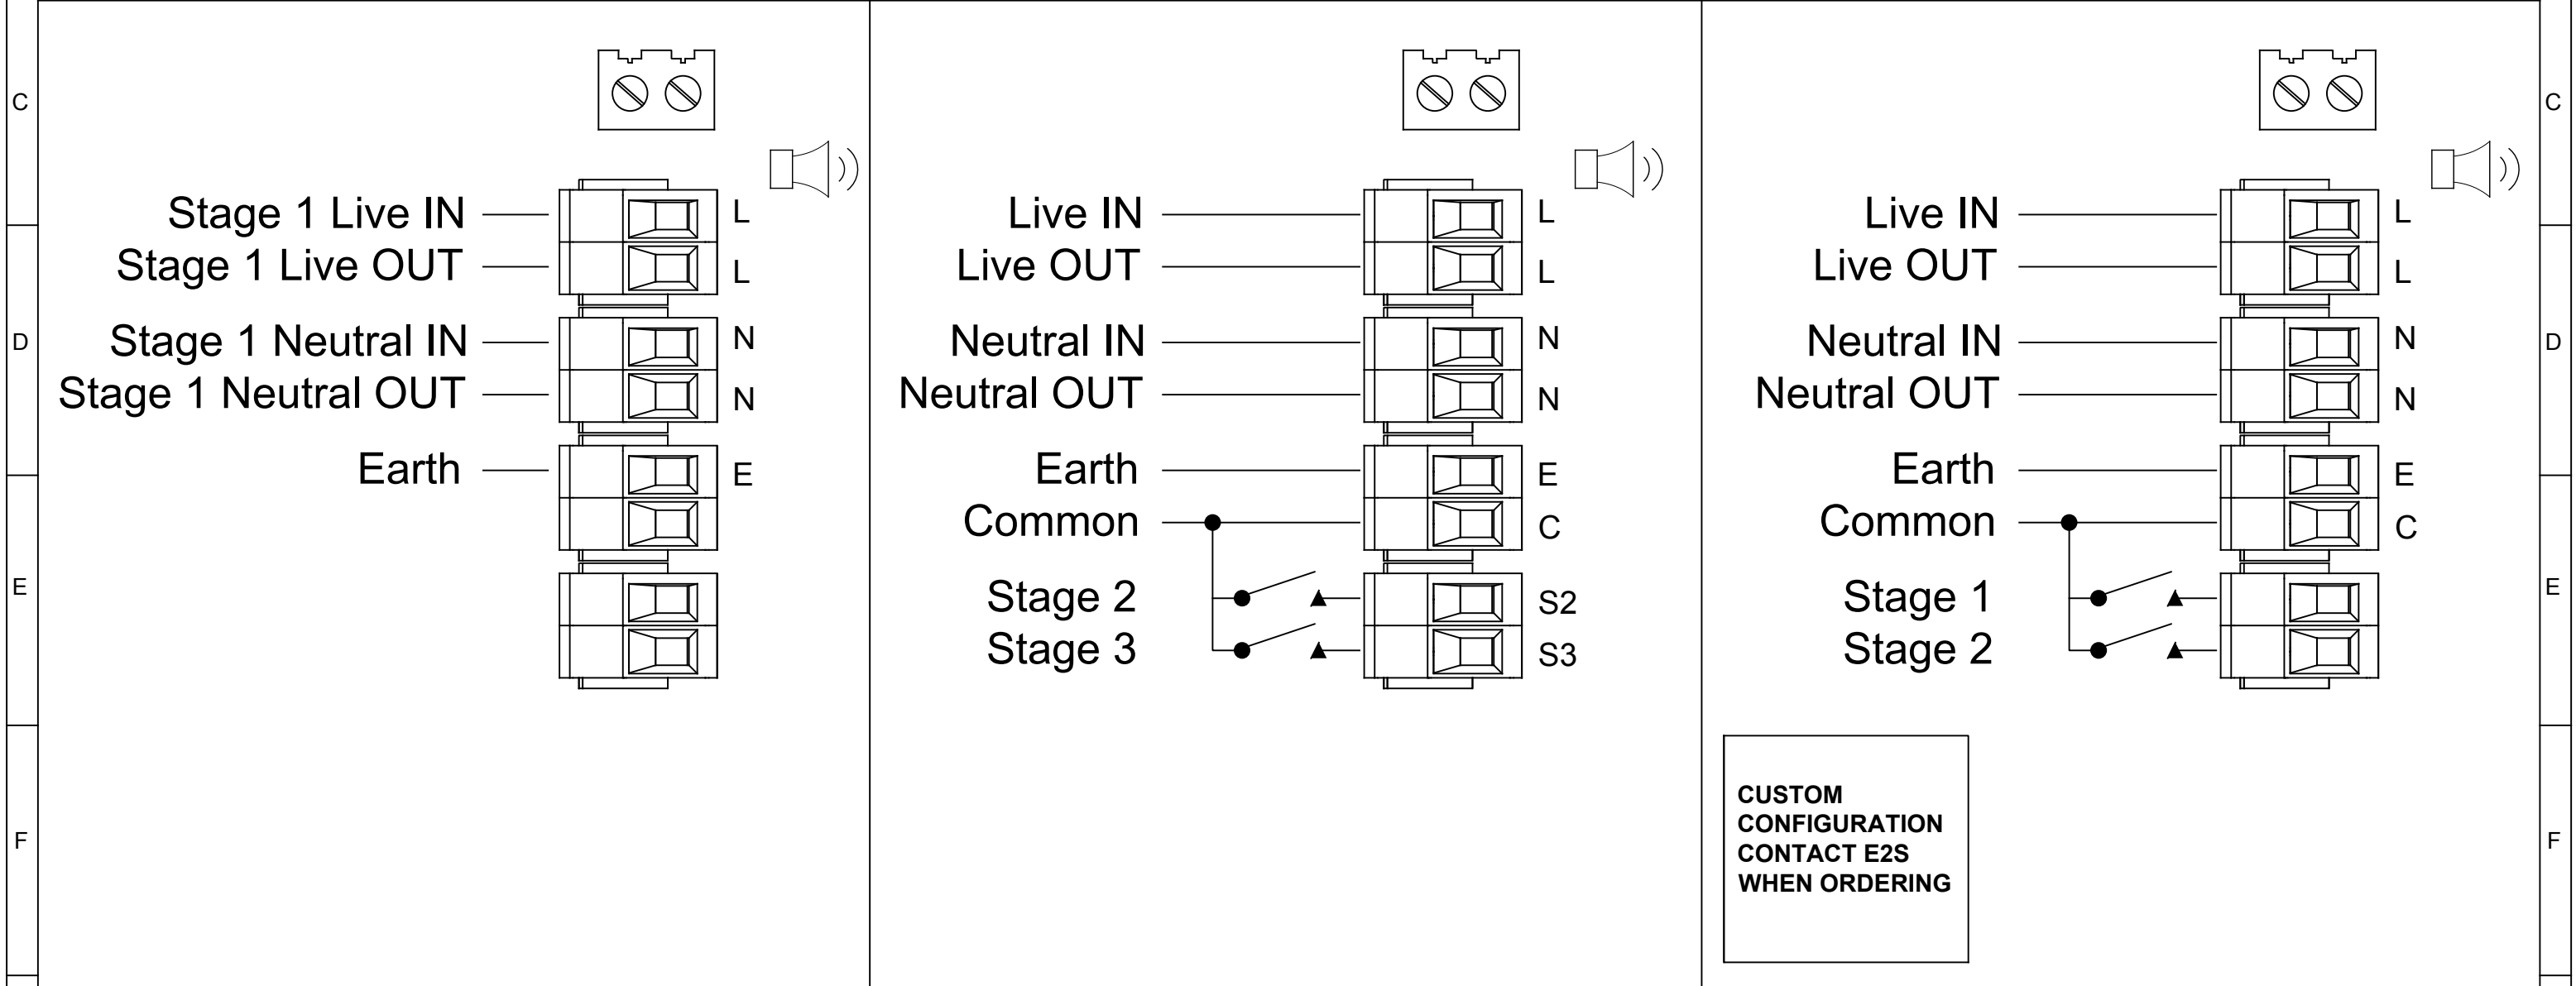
C

D

E

F

Stage 1 Live IN L
Stage 1 Live OUT L
Stage 1 Neutral IN N
Stage 1 Neutral OUT N
Earth E

Live IN L
Live OUT L
Neutral IN N
Neutral OUT N
Earth E
Common C
Stage 2 S2
Stage 3 S3

Live IN L
Live OUT L
Neutral IN N
Neutral OUT N
Earth E
Common C
Stage 1
Stage 2

CUSTOM CONFIGURATION CONTACT E2S WHEN ORDERING

C

D

E

F